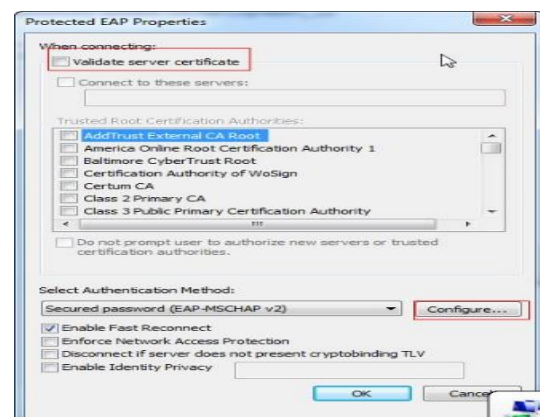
Protected EAP Properties

When connecting:

Validate server certificate

Connect to these servers:

Trusted Root Certification Authorities:

AddTrust External CA Root
America Online Root Certification Authority 1
Baltimore CyberTrust Root
Certification Authority of WoSign
Certum CA
Class 2 Primary CA
Class 3 Public Primary Certification Authority

Do not prompt user to authorize new servers or trusted certification authorities.

Select Authentication Method:

Secured password (EAP-MSCHAP v2)

Configure...

Enable Fast Reconnect
Enforce Network Access Protection
Disconnect if server does not present cryptobinding TLV
Enable Identity Privacy

OK

Cance